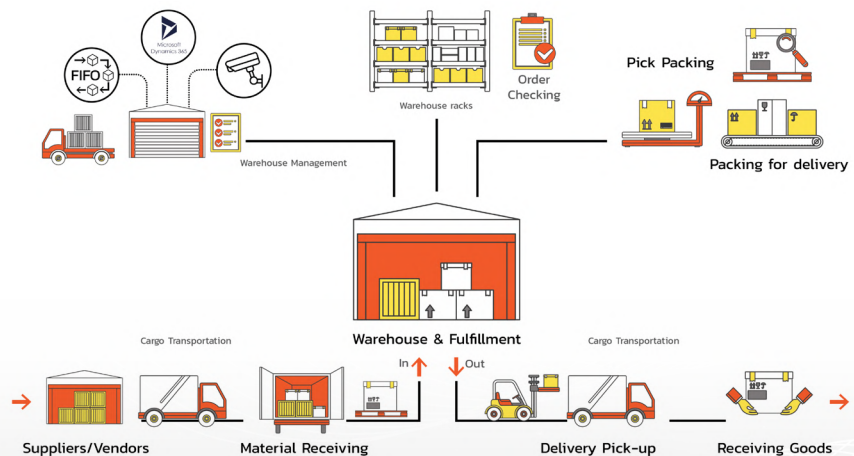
Microsoft Dynamics 365

FIFO

Warehouse Management

Warehouse racks

Order Checking

Pick Packing

Packing for delivery

Warehouse & Fulfillment

Cargo Transportation

Cargo Transportation

In

Out

Suppliers/Vendors

Material Receiving

Delivery Pick-up

Receiving Goods